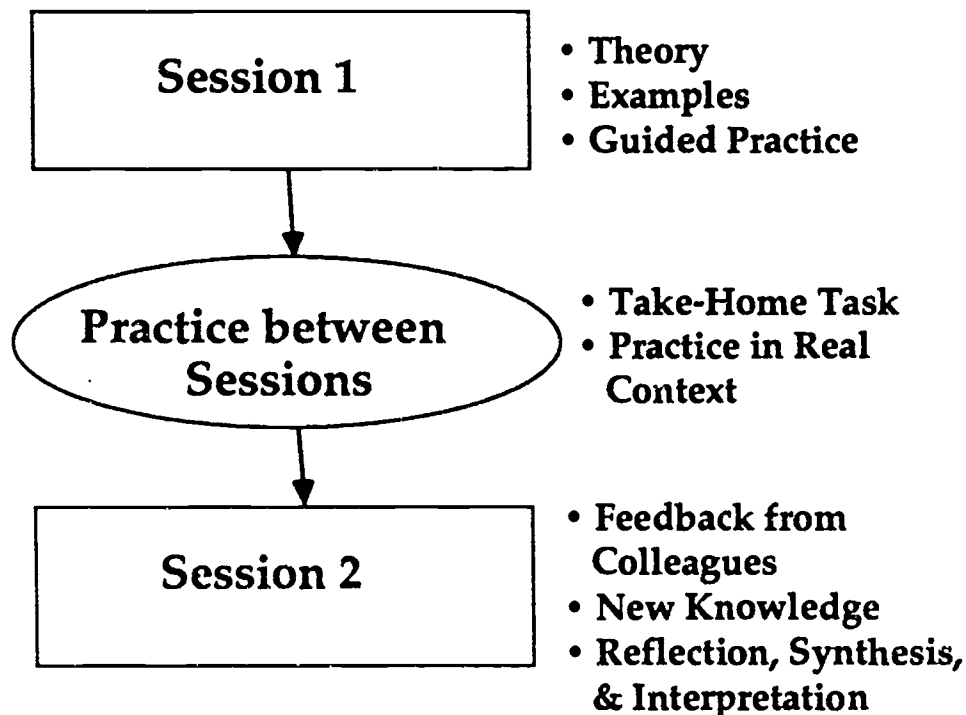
Session 1

• Theory
• Examples
• Guided Practice

Practice between Sessions

• Take-Home Task
• Practice in Real Context

Session 2

• Feedback from Colleagues
• New Knowledge
• Reflection, Synthesis, & Interpretation